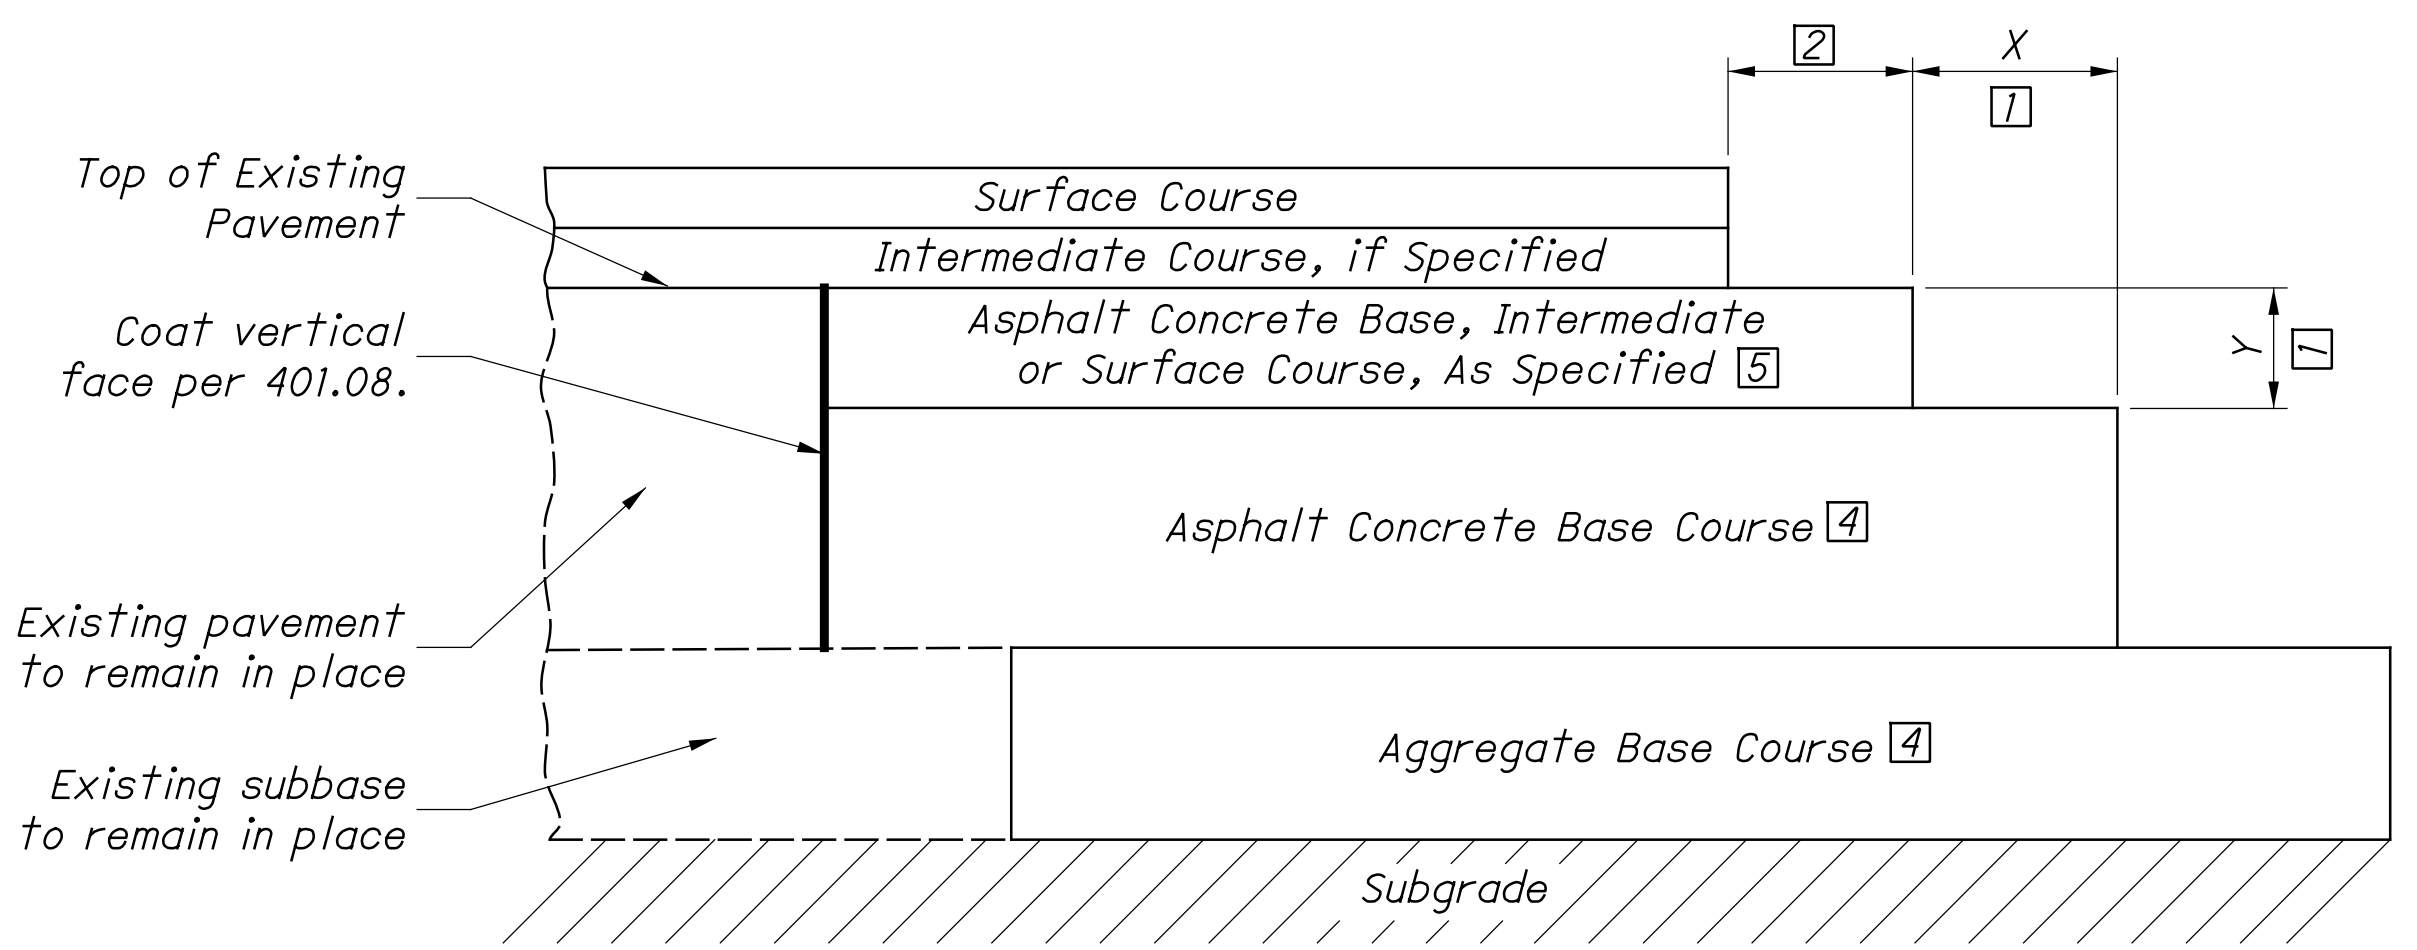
2

X

1

Top of Existing Pavement

Surface Course

Intermediate Course, if Specified

Coat vertical face per 401.08.

Asphalt Concrete Base, Intermediate or Surface Course, As Specified 5

Y

1

Asphalt Concrete Base Course 4

Existing pavement to remain in place

Aggregate Base Course 4

Existing subbase to remain in place

Subgrade